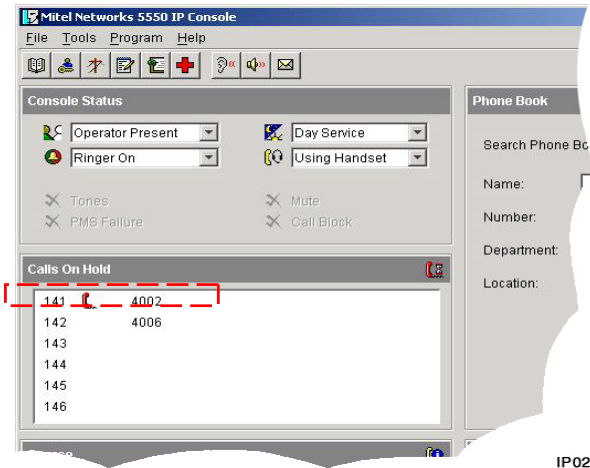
Mitel Networks 5550 IP Console

File Tools Program Help

Console Status

Operator Present

Day Service

Ringer On

Using Handset

Tones

Mute

PMS Failure

Call Block

Calls On Hold

141 4002
142 4006
143
144
145
146

Phone Book

Search Phone Bo

Name:

Number:

Department:

Location:

IP02